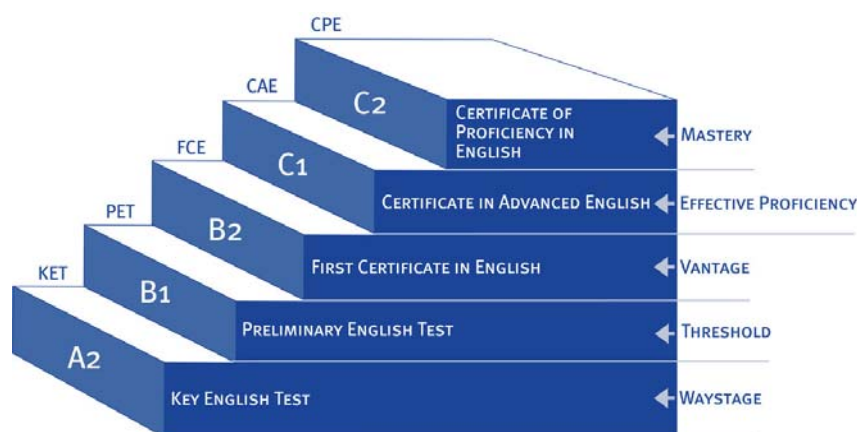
CPE
CAE
FCE
PET
KET

C2
C1
B2
B1
A2

Certificate of Proficiency in English
Mastery

Certificate in Advanced English
Effective Proficiency

First Certificate in English
Vantage

Preliminary English Test
Threshold

Key English Test
Waystage